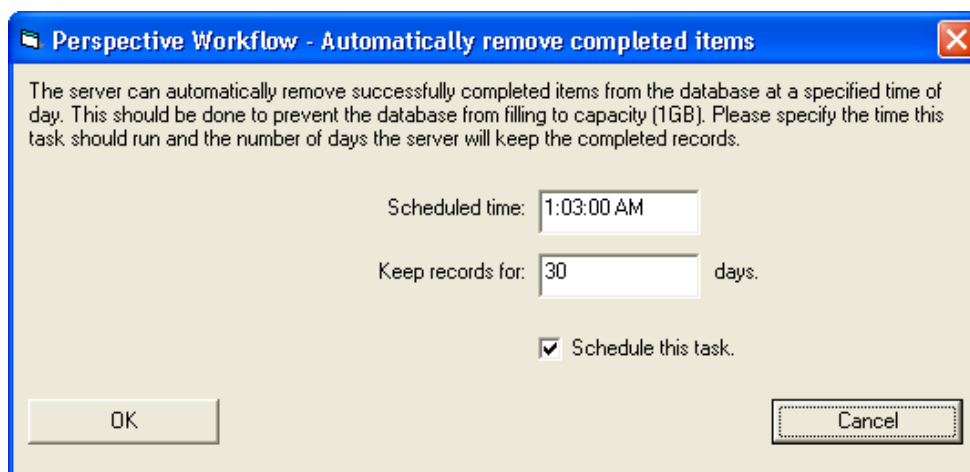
Perspective Workflow - Automatically remove completed items

The server can automatically remove successfully completed items from the database at a specified time of day. This should be done to prevent the database from filling to capacity (1GB). Please specify the time this task should run and the number of days the server will keep the completed records.

Scheduled time: 1:03:00 AM

Keep records for: 30 days.

Schedule this task.

OK

Cancel